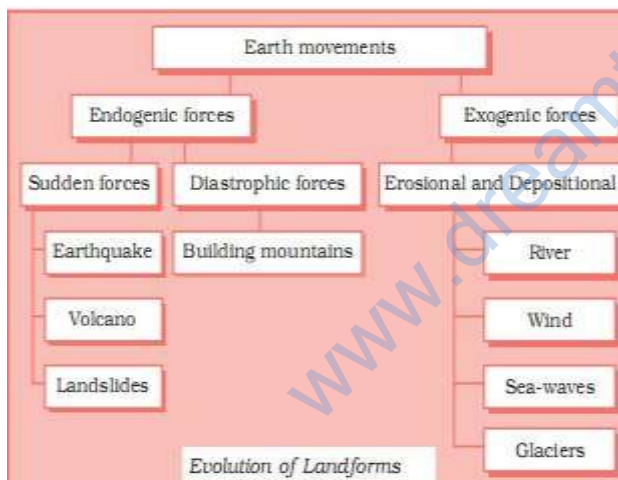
Earth movements

Endogenic forces

Exogenic forces

Sudden forces

Diastrophic forces

Erosional and Depositional

Earthquake

Building mountains

River

Volcano

Wind

Landslides

Sea-waves

Glaciers

Evolution of Landforms

www.dream